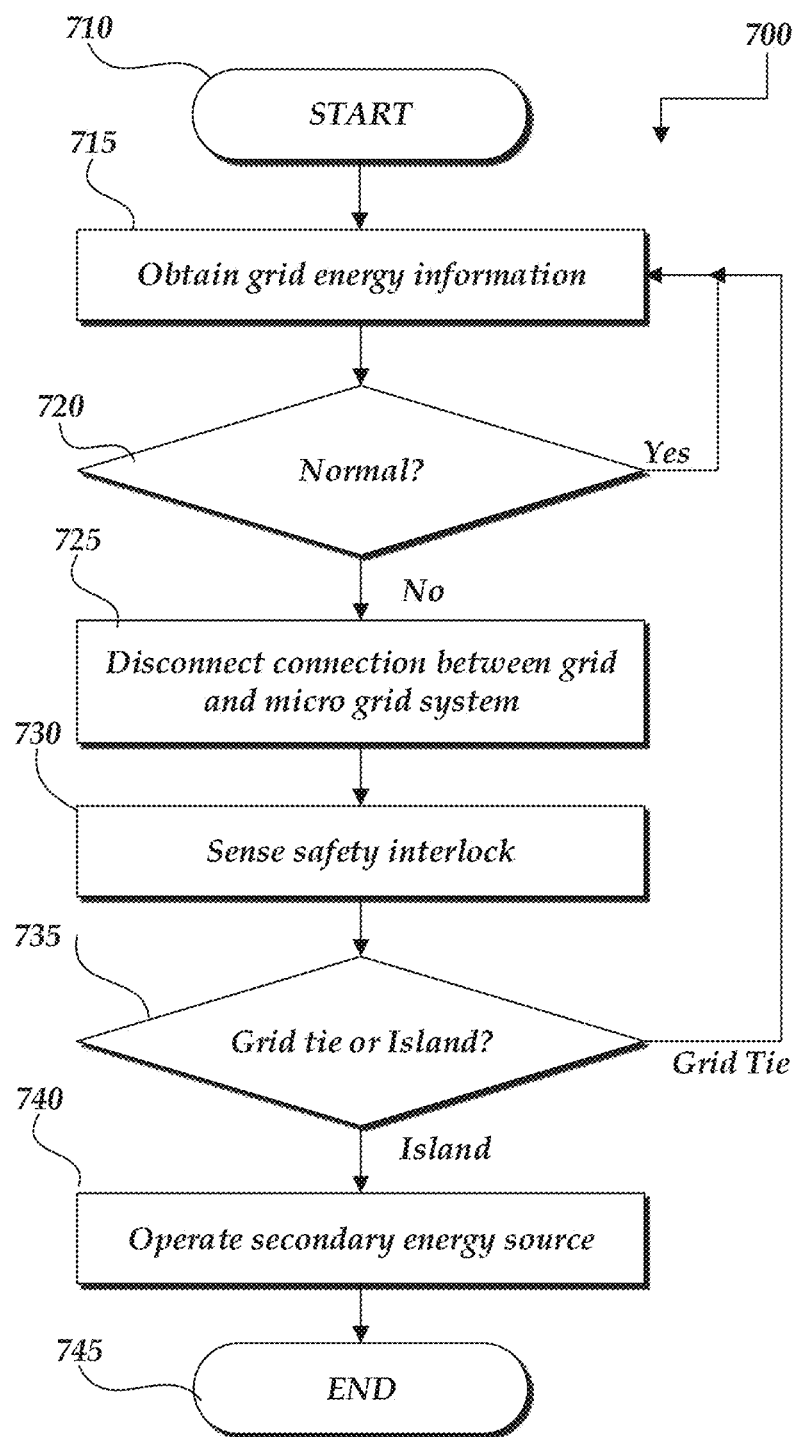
710

700

START

715

Obtain grid energy information

720

Normal?

Yes

725

No

Disconnect connection between grid and micro grid system

730

Sense safety interlock

735

Grid tie or Island?

Grid Tie

740

Island

Operate secondary energy source

745

END